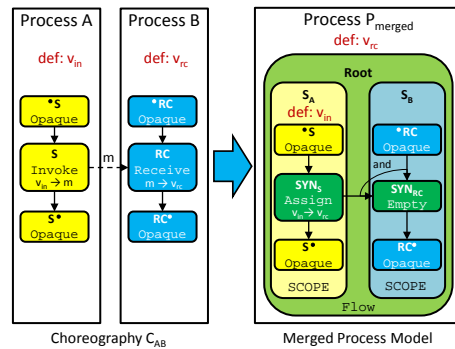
Process A

def: $v_{in}$

•S
Opaque

S
Invoke
$v_{in} \rightarrow m$

S•
Opaque

m

Process B

def: $v_{rc}$

•RC
Opaque

RC
Receive
$m \rightarrow v_{rc}$

RC•
Opaque

Process $P_{merged}$

def: $v_{rc}$

Root

$S_A$
def: $v_{in}$

•S
Opaque

$SYN_S$
Assign
$v_{in} \rightarrow v_{rc}$

S•
Opaque

SCOPE

$S_B$

•RC
Opaque

and

$SYN_{RC}$
Empty

RC•
Opaque

SCOPE

Flow

Choreography $C_{AB}$

Merged Process Model